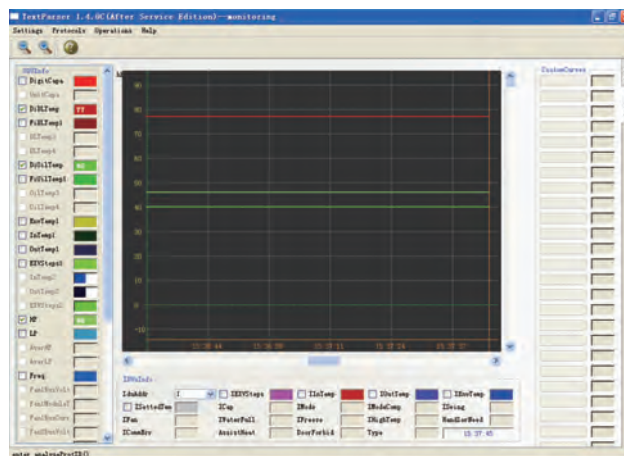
TestParser 1.4.0C(After Service Edition)--monitoring

Settings Protocols Operations Help

ODUInfo

DigitCaps

UnitCaps

DiSLTemp 77

FdSLTemp1

DLTemp3

DLTemp4

DiOilTemp 40

FdOilTemp1

OilTemp3

OilTemp4

EnvTemp1

InTemp1

OutTemp1

EEVSteps1

InTemp2

OutTemp2

EEVSteps2

HP 88

LP

AvarHP

AvarLP

Freq

FanLDesVolt

FanLModuleT

FanLDesCurr

FanLDesVolt

CustomCurves

90
80
70
60
50
40
30
20
10
0
-10

15:36:44 15:36:59 15:37:11 15:37:24 15:37:37

IDUInfo

IduAddr 1 EEVSteps IInTemp IOutTemp IEnvTemp

ISettedTem ICap IMode IModeComp IDeing

IFan IWaterFull IFreeze IHighTemp HandlerNeed

IComeErr AssistHeat DoorForbid Type 15:37:45

enter analyseProtID()